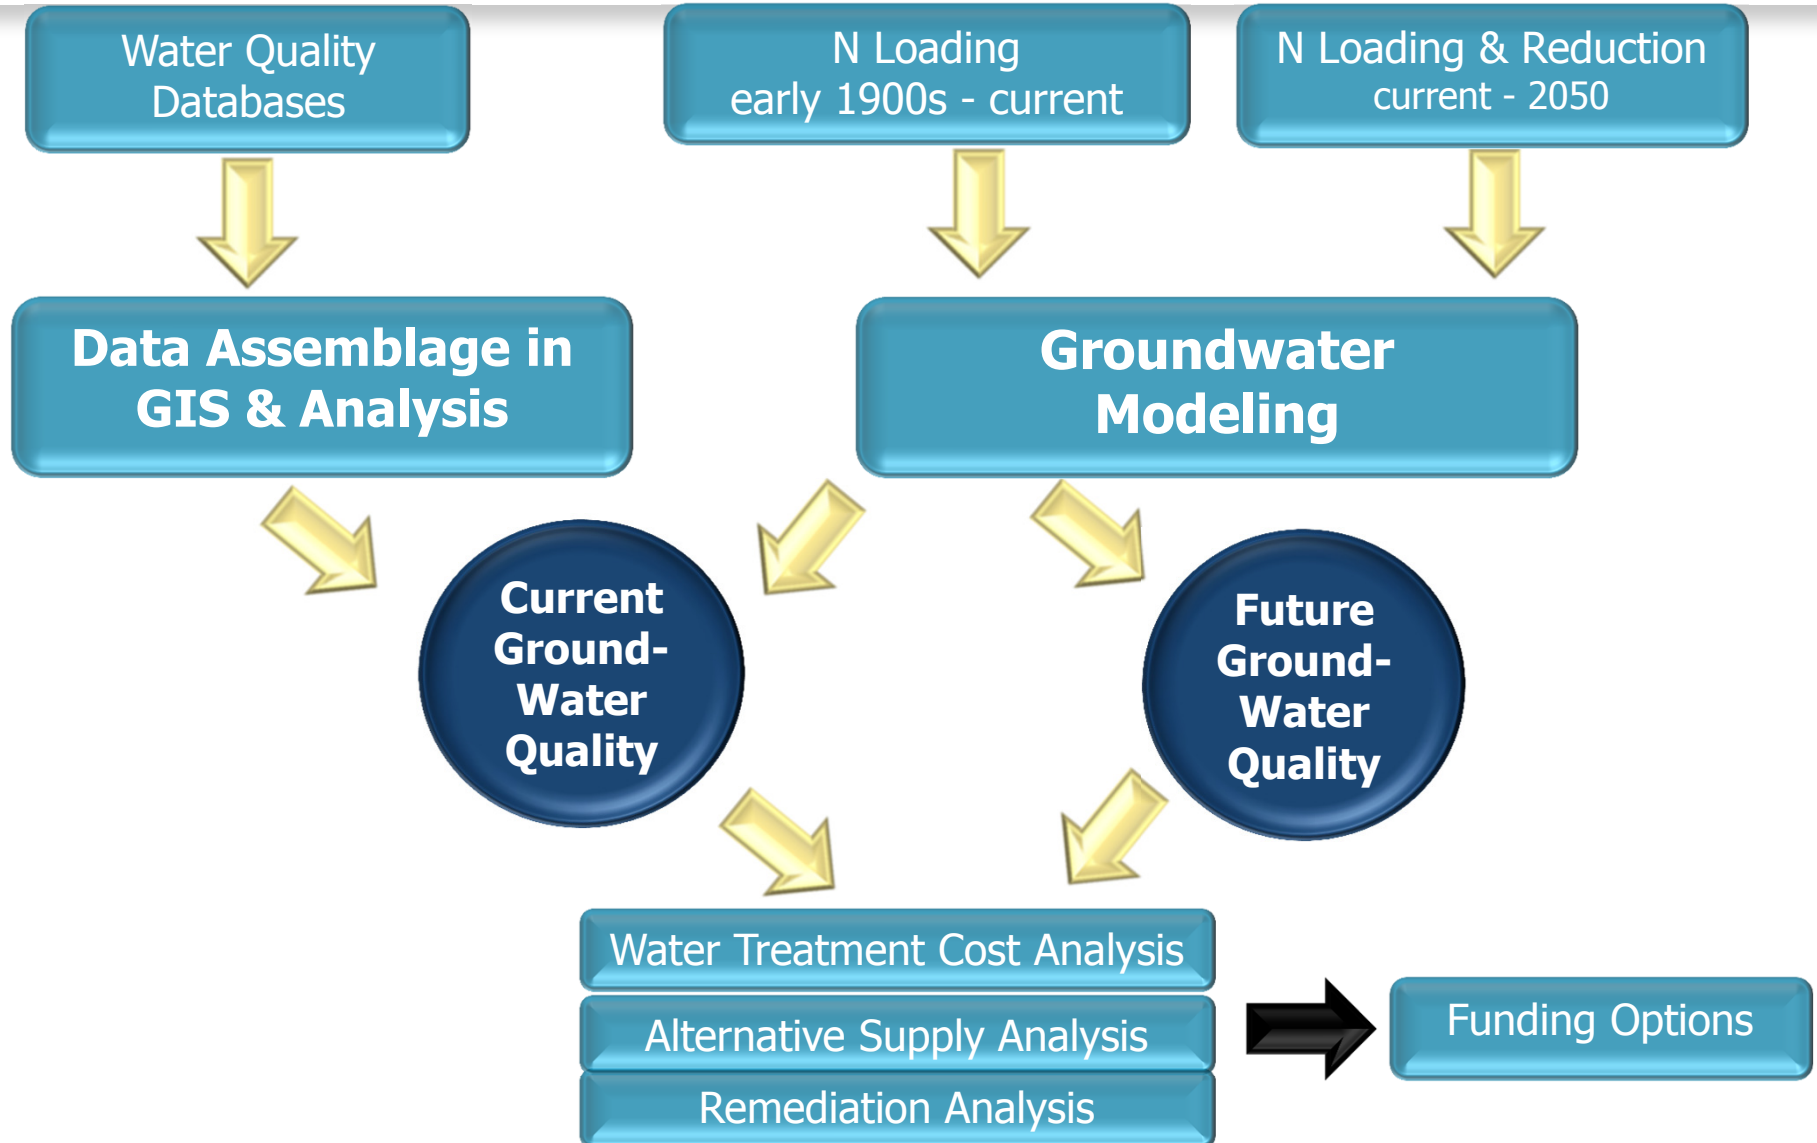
Water Quality Databases

N Loading early 1900s - current

N Loading & Reduction current - 2050

Data Assemblage in GIS & Analysis

Groundwater Modeling

Current Ground-Water Quality

Future Ground-Water Quality

Water Treatment Cost Analysis

Alternative Supply Analysis

Remediation Analysis

Funding Options